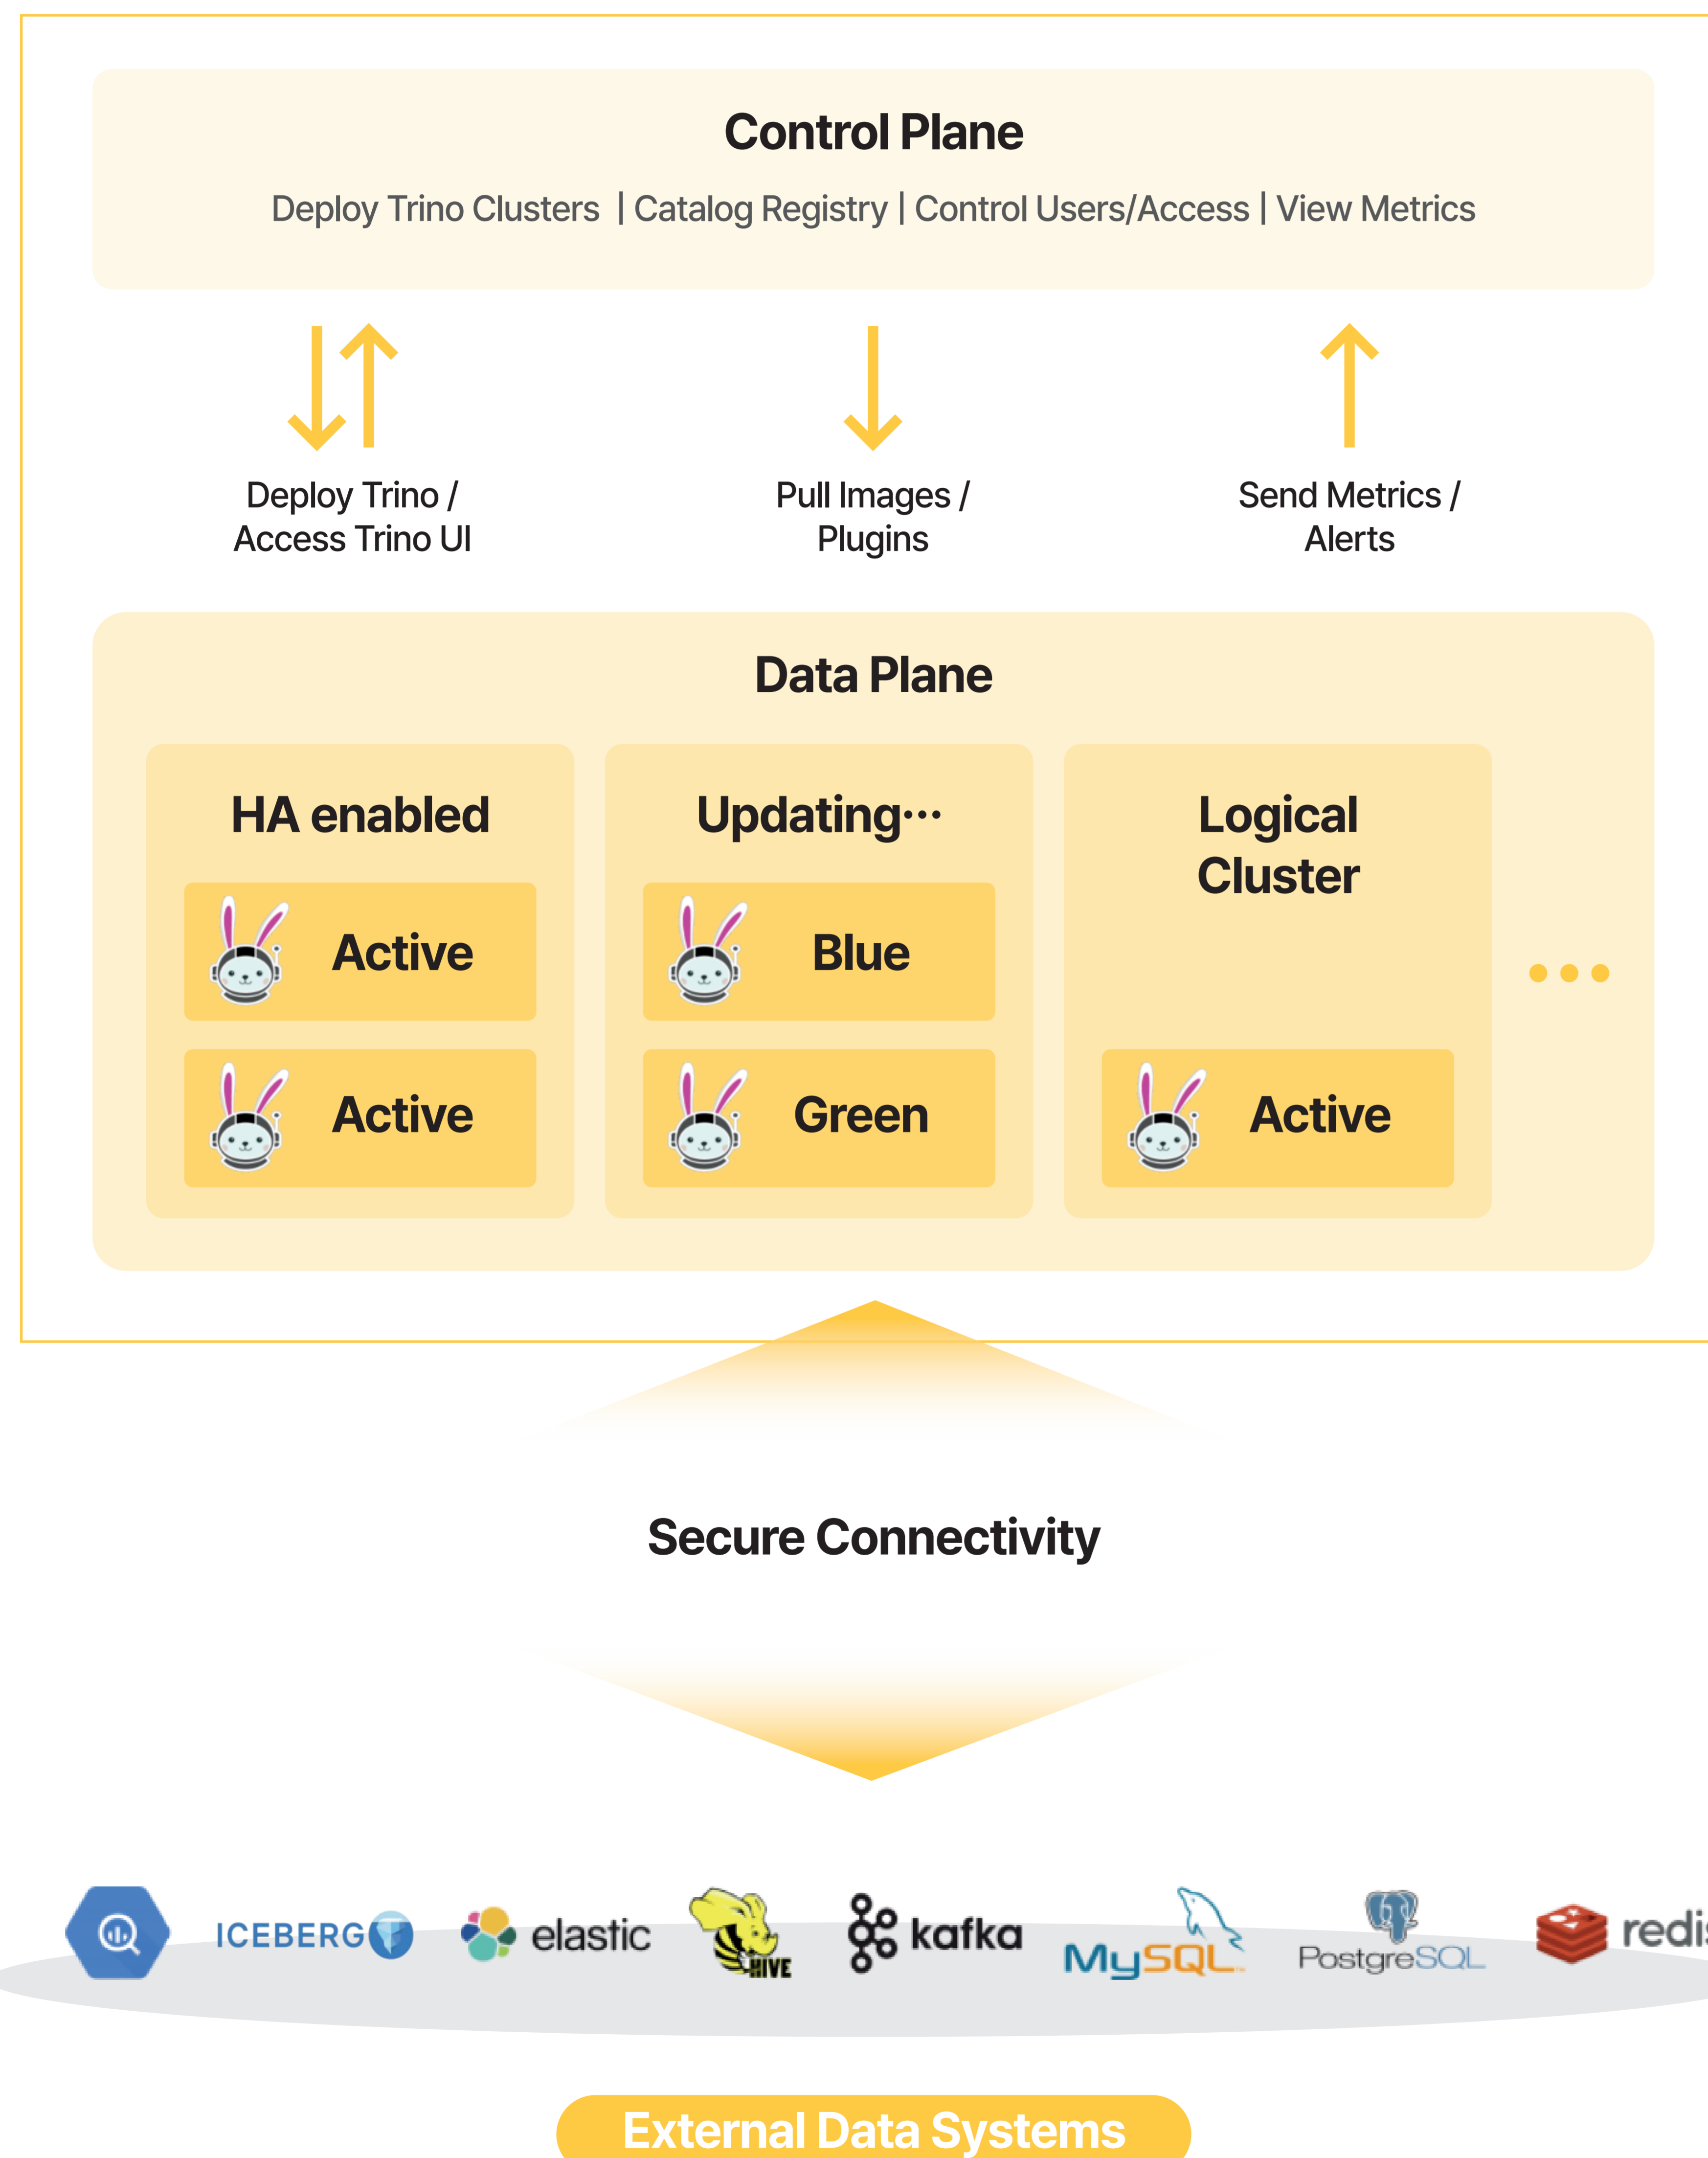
Control Plane

Deploy Trino Clusters | Catalog Registry | Control Users/Access | View Metrics

Deploy Trino / Access Trino UI

Pull Images / Plugins

Send Metrics / Alerts

Data Plane

HA enabled

Active

Active

Updating···

Blue

Green

Logical Cluster

Active

Secure Connectivity

ICEBERG

elastic

HIVE

kafka

MySQL

PostgreSQL

redi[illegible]

External Data Systems